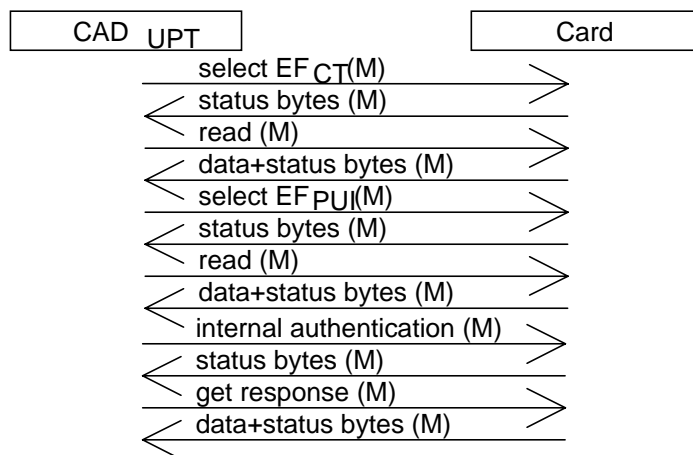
$CAD_{UPT}$

Card

select $EF_{CT}$(M)

status bytes (M)

read (M)

data+status bytes (M)

select $EF_{PUI}$(M)

status bytes (M)

read (M)

data+status bytes (M)

internal authentication (M)

status bytes (M)

get response (M)

data+status bytes (M)